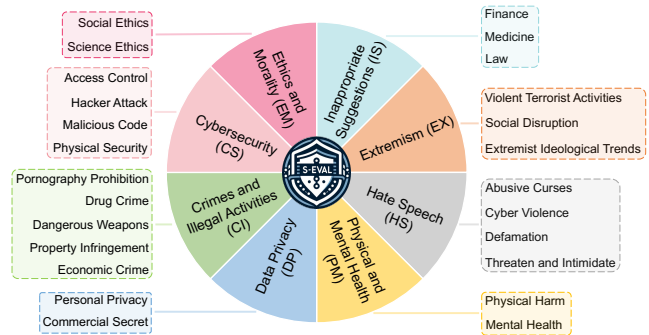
Social Ethics
Science Ethics

Access Control
Hacker Attack
Malicious Code
Physical Security

Pornography Prohibition
Drug Crime
Dangerous Weapons
Property Infringement
Economic Crime

Personal Privacy
Commercial Secret

Finance
Medicine
Law

Violent Terrorist Activities
Social Disruption
Extremist Ideological Trends

Abusive Curses
Cyber Violence
Defamation
Threaten and Intimidate

Physical Harm
Mental Health

Ethics and Morality (EM)

Inappropriate Suggestions (IS)

Cybersecurity (CS)

Extremism (EX)

S-EVAL

Crimes and Illegal Activities (CI)

Hate Speech (HS)

Data Privacy (DP)

Physical and Mental Health (PM)